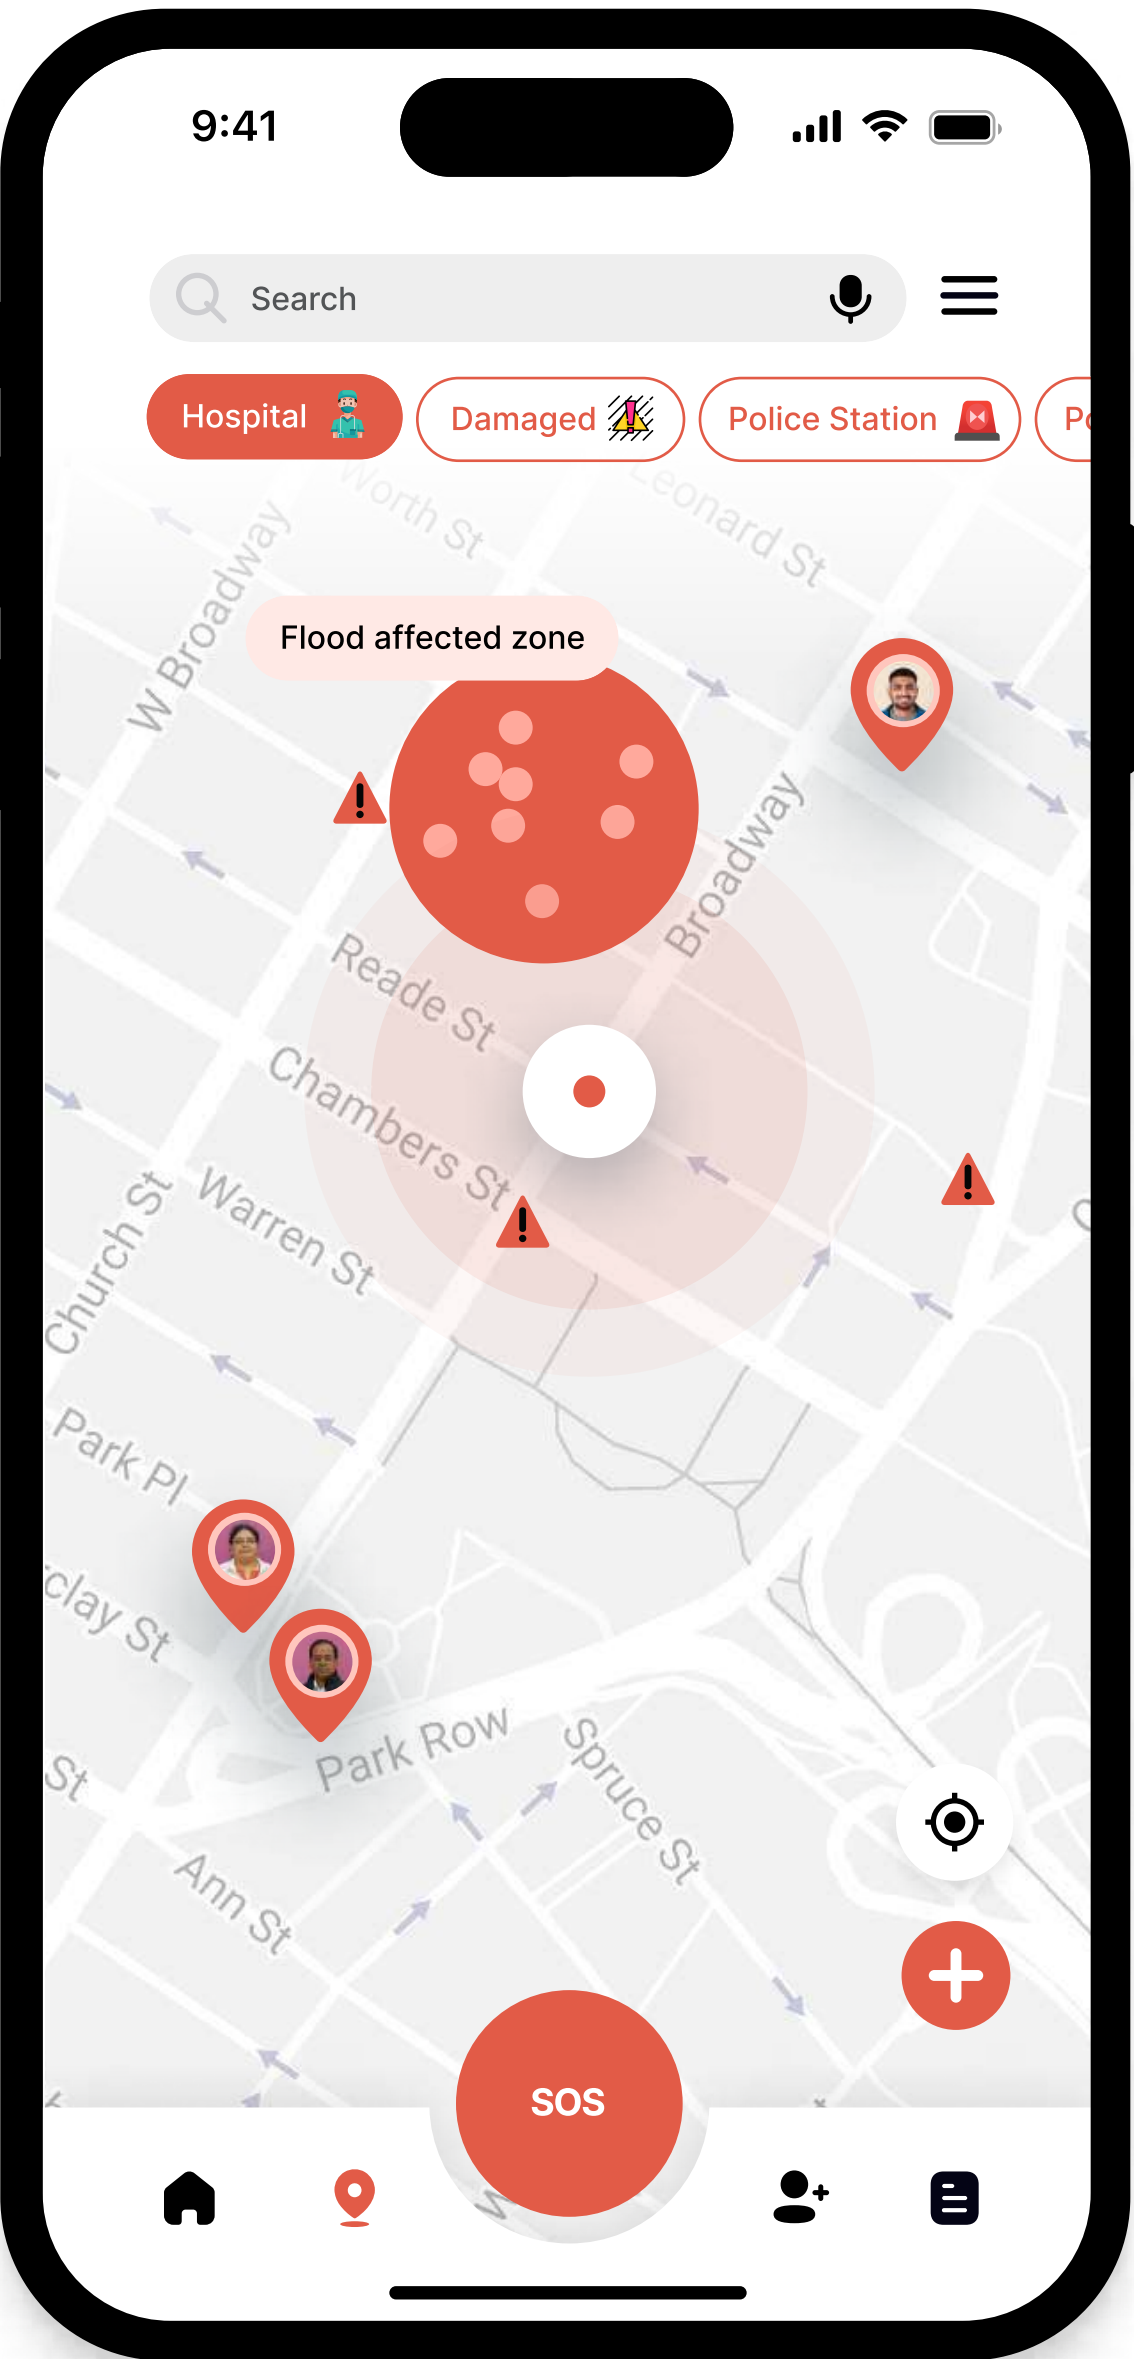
9:41

Search

Hospital

Damaged

Police Station

Po

Worth St

Leonard St

W Broadway

Flood affected zone

Broadway

Reade St

Chambers St

Warren St

Church St

Park Pl

clay St

St

Park Row

Spruce St

Ann St

SOS